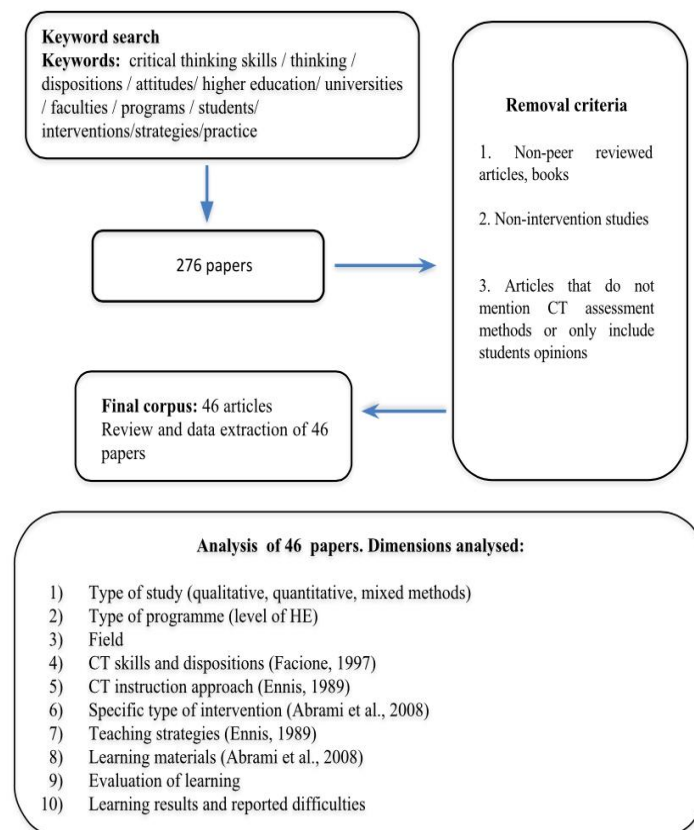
Keyword search
Keywords: critical thinking skills / thinking / dispositions / attitudes/ higher education/ universities / faculties / programs / students/ interventions/strategies/practice

276 papers

Removal criteria

1. Non-peer reviewed articles, books

2. Non-intervention studies

3. Articles that do not mention CT assessment methods or only include students opinions

Final corpus: 46 articles
Review and data extraction of 46 papers

Analysis of 46 papers. Dimensions analysed:

1) Type of study (qualitative, quantitative, mixed methods)
2) Type of programme (level of HE)
3) Field
4) CT skills and dispositions (Facione, 1997)
5) CT instruction approach (Ennis, 1989)
6) Specific type of intervention (Abrami et al., 2008)
7) Teaching strategies (Ennis, 1989)
8) Learning materials (Abrami et al., 2008)
9) Evaluation of learning
10) Learning results and reported difficulties